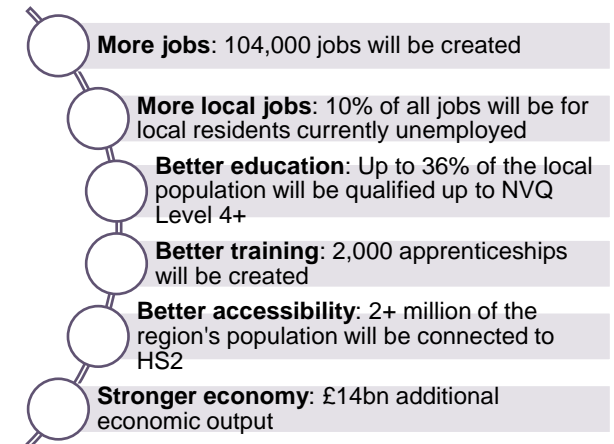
**More jobs**: 104,000 jobs will be created

**More local jobs**: 10% of all jobs will be for local residents currently unemployed

**Better education**: Up to 36% of the local population will be qualified up to NVQ Level 4+

**Better training**: 2,000 apprenticeships will be created

**Better accessibility**: 2+ million of the region's population will be connected to HS2

**Stronger economy**: £14bn additional economic output